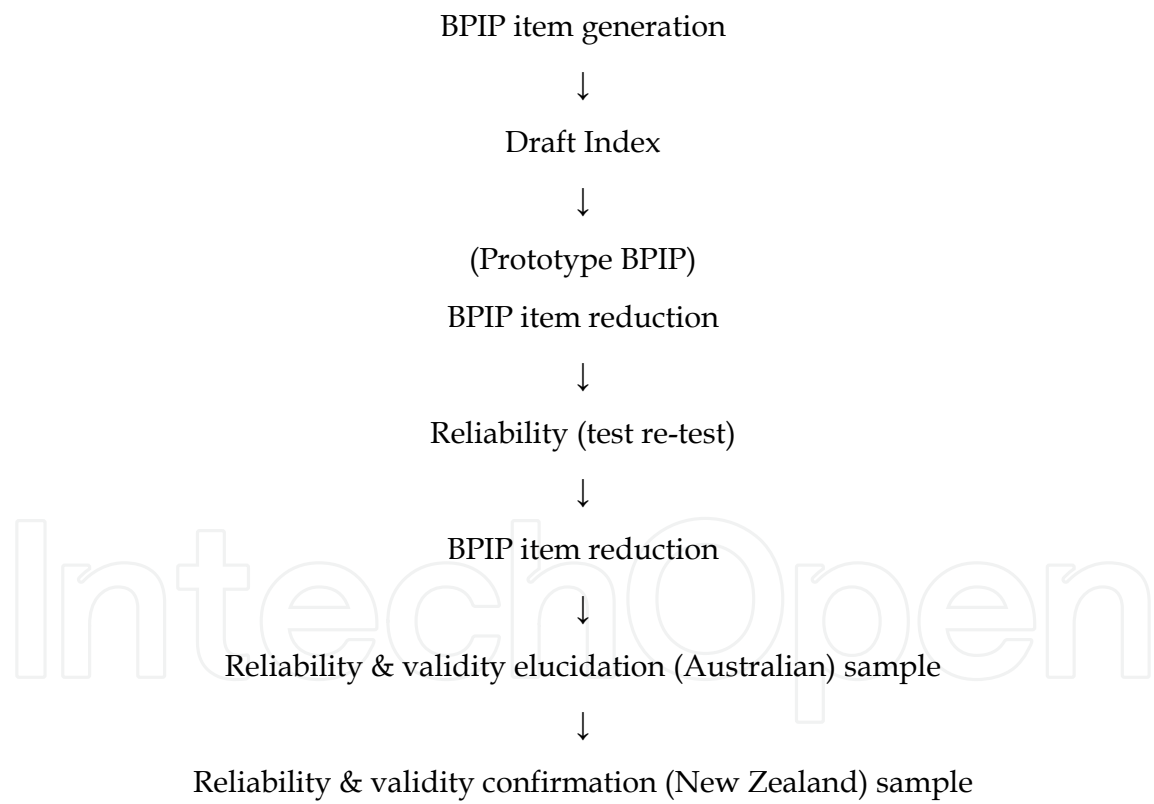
BPIP item generation

↓

Draft Index

↓

(Prototype BPIP)

BPIP item reduction

↓

Reliability (test re-test)

↓

BPIP item reduction

↓

Reliability & validity elucidation (Australian) sample

↓

Reliability & validity confirmation (New Zealand) sample

IntechOpen